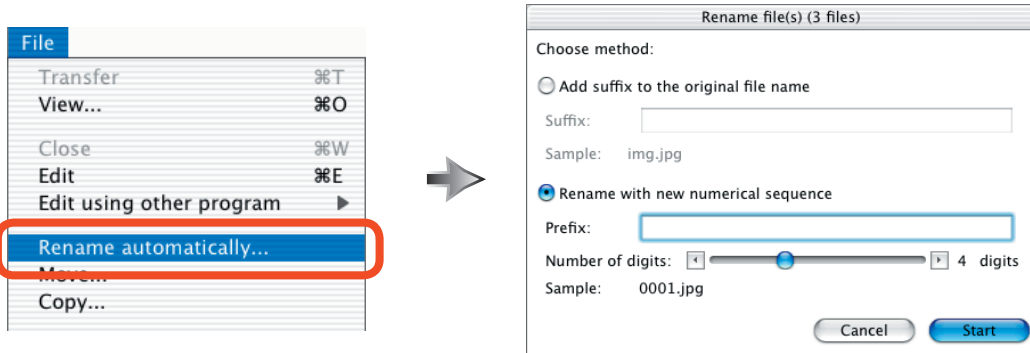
File

Transfer ⌘T
View... ⌘O

Close ⌘W
Edit ⌘E
Edit using other program ▶

Rename automatically...
Move...
Copy...

Rename file(s) (3 files)

Choose method:

Add suffix to the original file name

Suffix:

Sample: img.jpg

Rename with new numerical sequence

Prefix:

Number of digits: 4 digits

Sample: 0001.jpg

Cancel Start